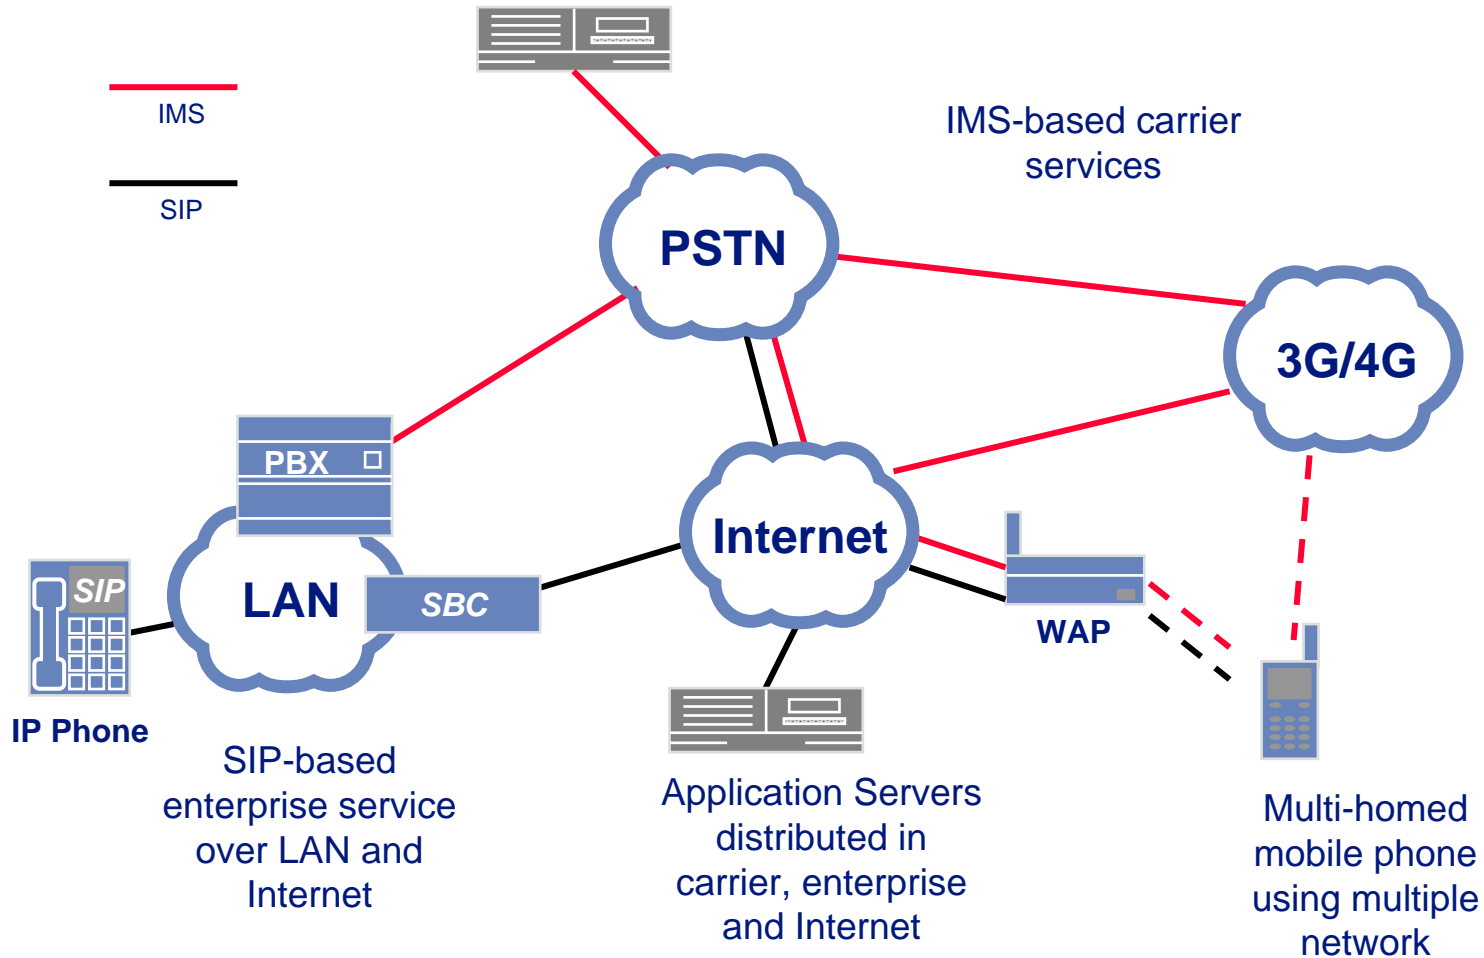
IMS

SIP

IMS-based carrier services

PSTN

3G/4G

PBX

Internet

LAN

SBC

SIP

WAP

IP Phone

SIP-based enterprise service over LAN and Internet

Application Servers distributed in carrier, enterprise and Internet

Multi-homed mobile phone using multiple network